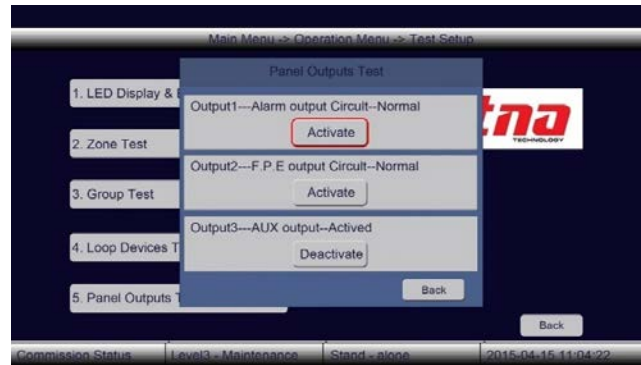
Main Menu -> Operation Menu -> Test Setup

1. LED Display & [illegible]

2. Zone Test

3. Group Test

4. Loop Devices T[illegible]

5. Panel Outputs T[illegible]

Panel Outputs Test

Output1---Alarm output Circuit--Normal

Activate

Output2---F.P.E output Circuit--Normal

Activate

Output3---AUX output--Actived

Deactivate

Back

tna

TECHNOLOGY

Back

Commission Status | Level3 - Maintenance | Stand - alone | 2015-04-15 11:04:22